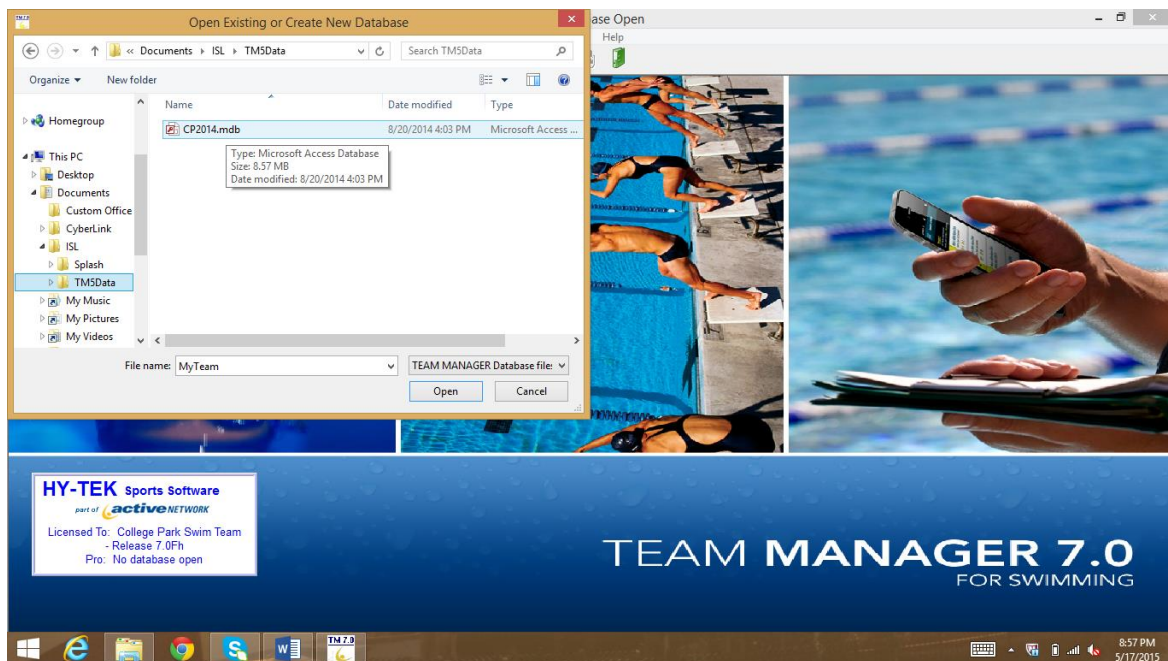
TM 7.0

Open Existing or Create New Database

« Documents › ISL › TM5Data

Search TM5Data

Organize ▾ New folder

Homegroup

This PC

Desktop

Documents

Custom Office

CyberLink

ISL

Splash

TM5Data

My Music

My Pictures

My Videos

| Name | Date modified | Type |
|---|---|---|
| CP2014.mdb | 8/20/2014 4:03 PM | Microsoft Access ... |

Type: Microsoft Access Database
Size: 8.57 MB
Date modified: 8/20/2014 4:03 PM

File name: MyTeam

TEAM MANAGER Database files

Open

Cancel

ase Open

Help

HY-TEK Sports Software

part of active NETWORK

Licensed To: College Park Swim Team
- Release 7.0Fh
Pro: No database open

TEAM MANAGER 7.0
FOR SWIMMING

TM 7.0

8:57 PM
5/17/2015